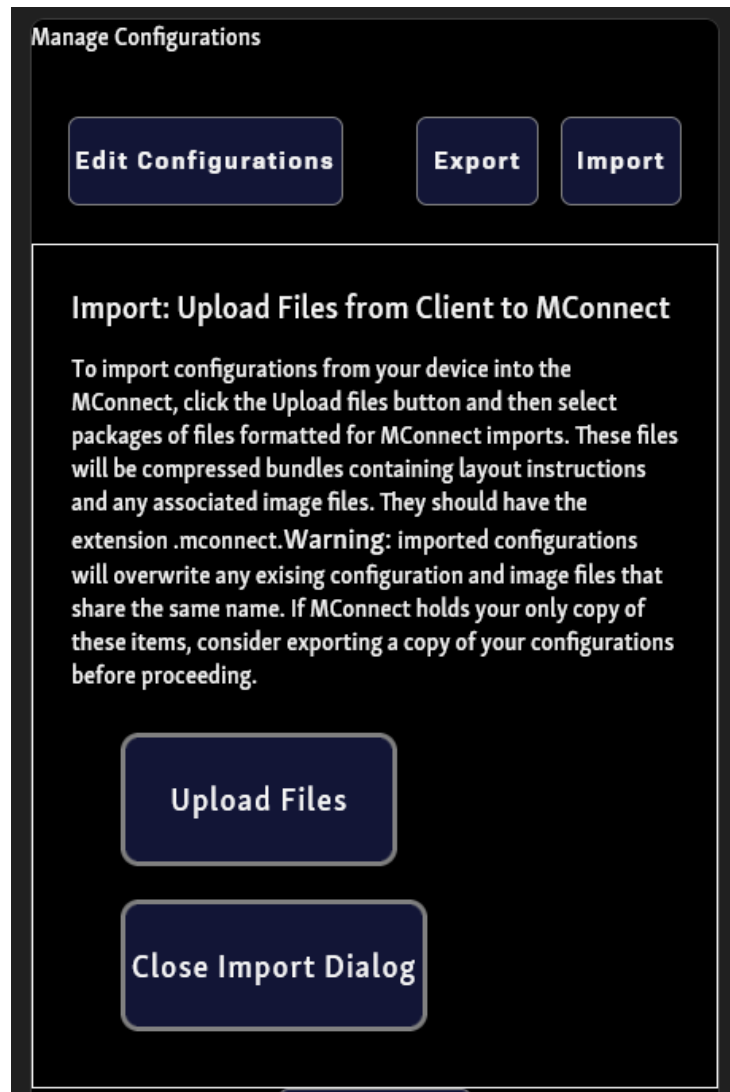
Manage Configurations

Edit Configurations

Export

Import

Import: Upload Files from Client to MConnect

To import configurations from your device into the MConnect, click the Upload files button and then select packages of files formatted for MConnect imports. These files will be compressed bundles containing layout instructions and any associated image files. They should have the extension .mconnect.Warning: imported configurations will overwrite any exising configuration and image files that share the same name. If MConnect holds your only copy of these items, consider exporting a copy of your configurations before proceeding.

Upload Files

Close Import Dialog